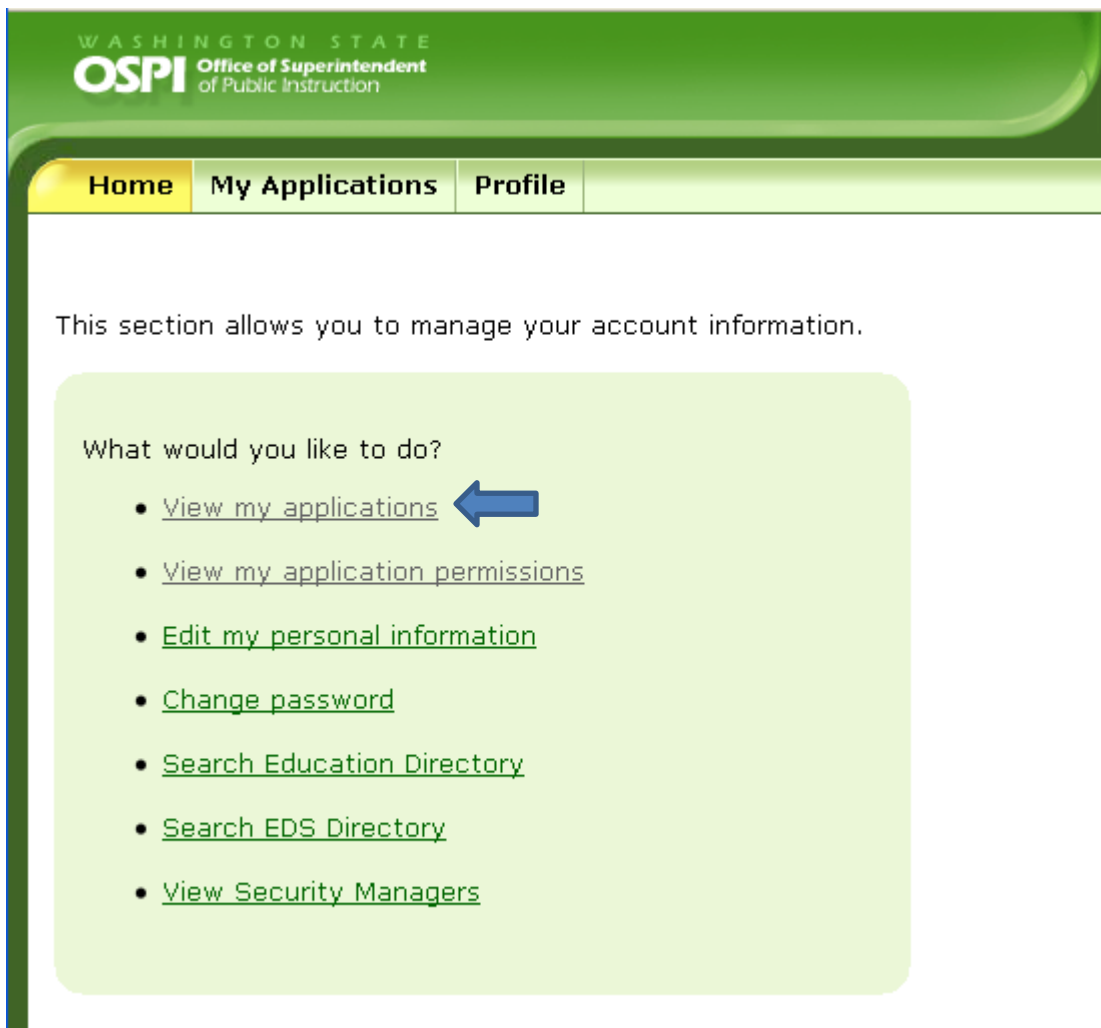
WASHINGTON STATE
OSPI Office of Superintendent of Public Instruction

Home | My Applications | Profile

This section allows you to manage your account information.

What would you like to do?

- View my applications
- View my application permissions
- Edit my personal information
- Change password
- Search Education Directory
- Search EDS Directory
- View Security Managers